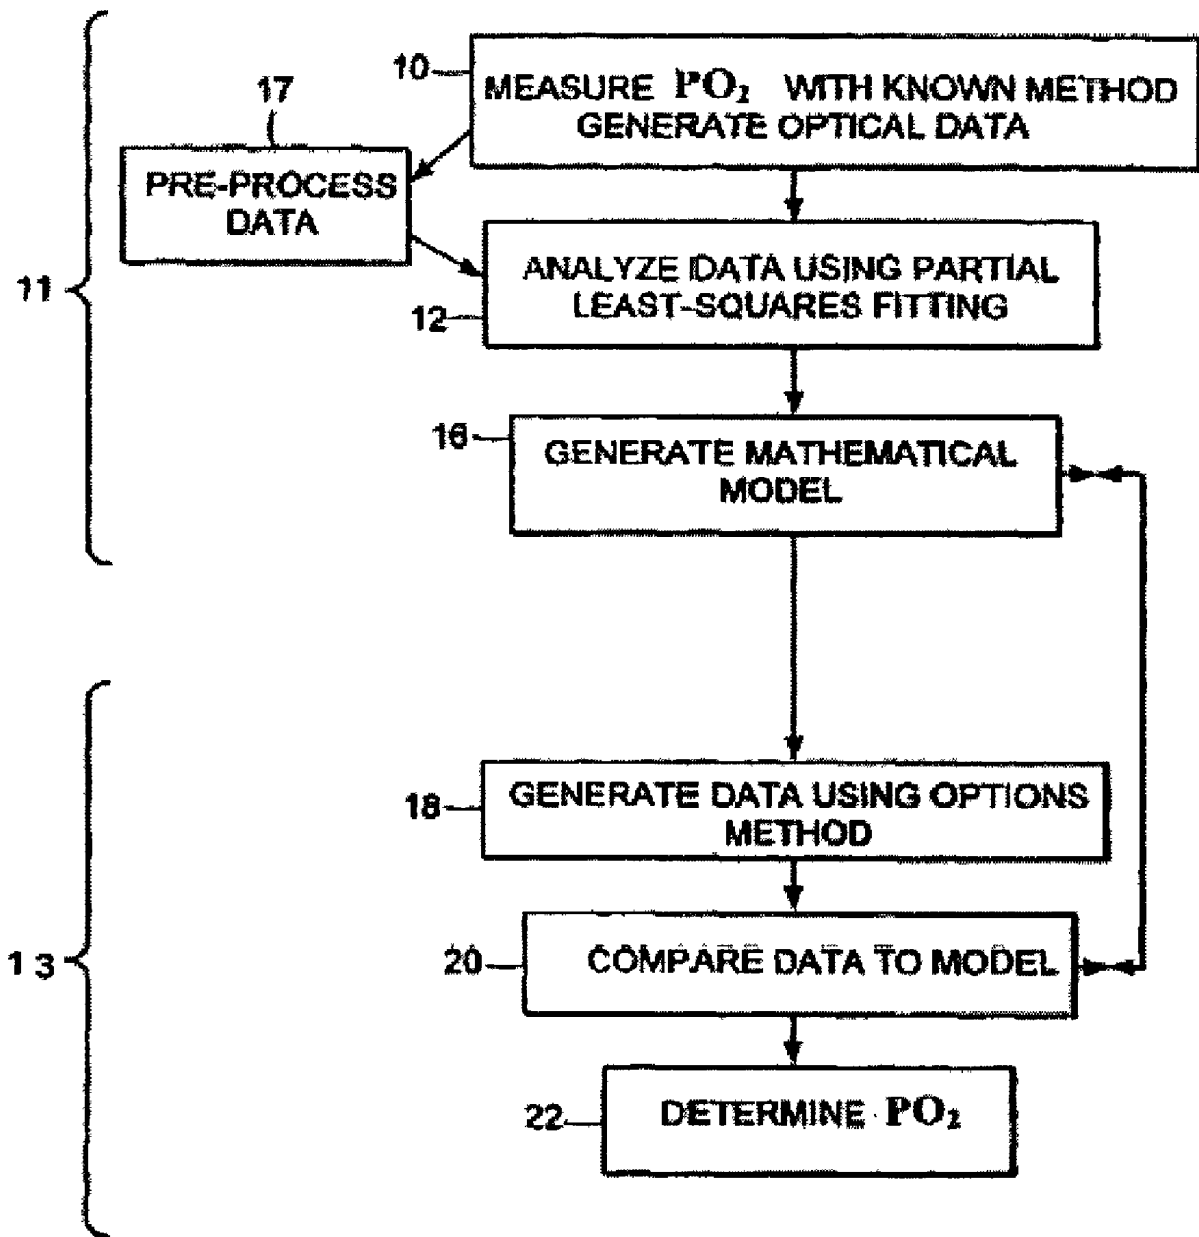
10
MEASURE $PO_2$ WITH KNOWN METHOD GENERATE OPTICAL DATA

17
PRE-PROCESS DATA

11

ANALYZE DATA USING PARTIAL LEAST-SQUARES FITTING
12

16
GENERATE MATHEMATICAL MODEL

18
GENERATE DATA USING OPTIONS METHOD

13

20
COMPARE DATA TO MODEL

22
DETERMINE $PO_2$